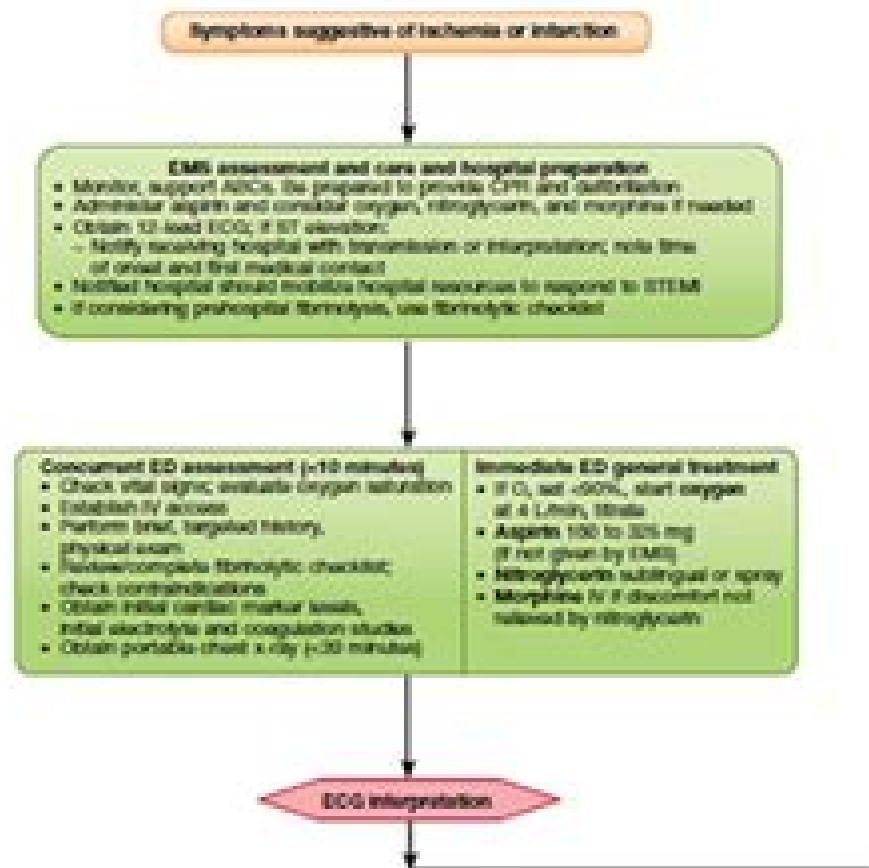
Symptoms suggestive of ischemia or infarction

EMS assessment and care and hospital preparation
- Monitor, support ABCs. Be prepared to provide CPR and defibrillation
- Administer aspirin and consider oxygen, nitroglycerin, and morphine if needed
- Obtain 12-lead ECG; if ST elevation:
  – Notify receiving hospital with transmission or interpretation; note time of onset and first medical contact
- Notified hospital should mobilize hospital resources to respond to STEMI
- If considering prehospital fibrinolysis, use fibrinolytic checklist

Concurrent ED assessment (<10 minutes)
- Check vital signs; evaluate oxygen saturation
- Establish IV access
- Perform brief, targeted history, physical exam
- Review/complete fibrinolytic checklist; check contraindications
- Obtain initial cardiac marker levels, initial electrolyte and coagulation studies
- Obtain portable chest x-ray (<30 minutes)

Immediate ED general treatment
- If $O_2$ sat <90%, start oxygen at 4 L/min, titrate
- Aspirin 160 to 325 mg (if not given by EMS)
- Nitroglycerin sublingual or spray
- Morphine IV if discomfort not relieved by nitroglycerin

ECG interpretation